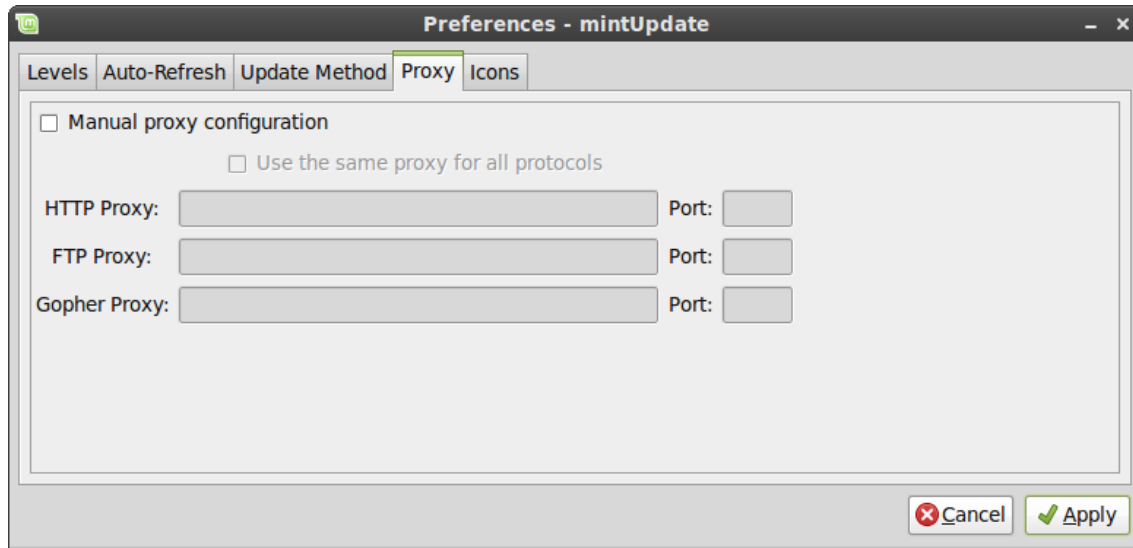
Preferences - mintUpdate

Levels Auto-Refresh Update Method Proxy Icons

Manual proxy configuration

Use the same proxy for all protocols

HTTP Proxy: Port:

FTP Proxy: Port:

Gopher Proxy: Port:

Cancel Apply